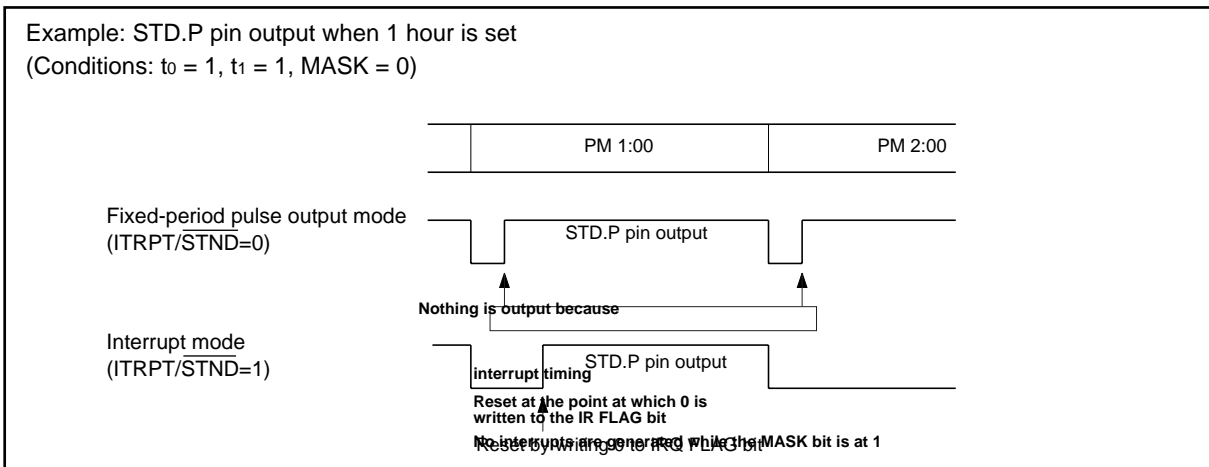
Example: STD.P pin output when 1 hour is set
(Conditions: $t_0$ = 1, $t_1$ = 1, MASK = 0)

PM 1:00

PM 2:00

Fixed-period pulse output mode
(ITRPT/$\overline{STND}$=0)

STD.P pin output

Nothing is output because

Interrupt mode
(ITRPT/$\overline{STND}$=1)

STD.P pin output

interrupt timing

Reset at the point at which 0 is written to the IR FLAG bit

No interrupts are generated while the MASK bit is at 1

Reset by writing 0 to IRQ FLAG bit